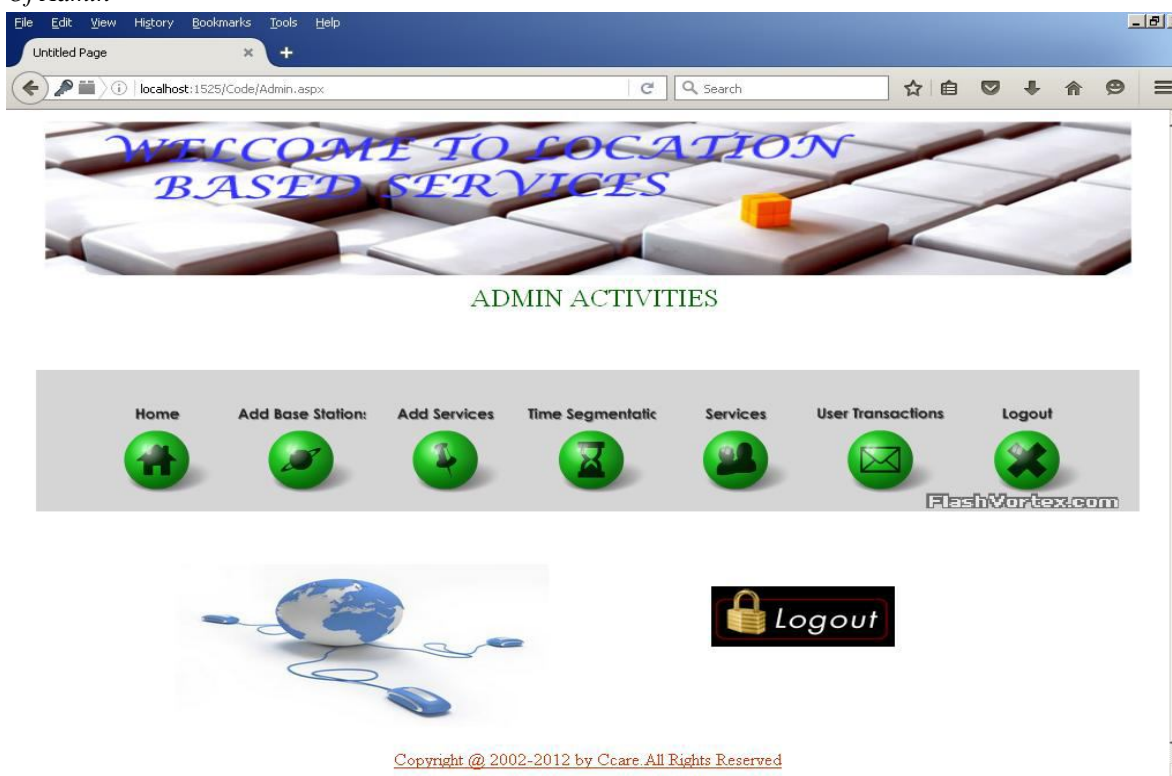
of Admin

File Edit View History Bookmarks Tools Help

Untitled Page

localhost:1525/Code/Admin.aspx

Search

WELCOME TO LOCATION BASED SERVICES

ADMIN ACTIVITIES

Home
Add Base Station:
Add Services
Time Segmentatic
Services
User Transactions
Logout

FlashVortex.com

Logout

Copyright @ 2002-2012 by Ccare.All Rights Reserved